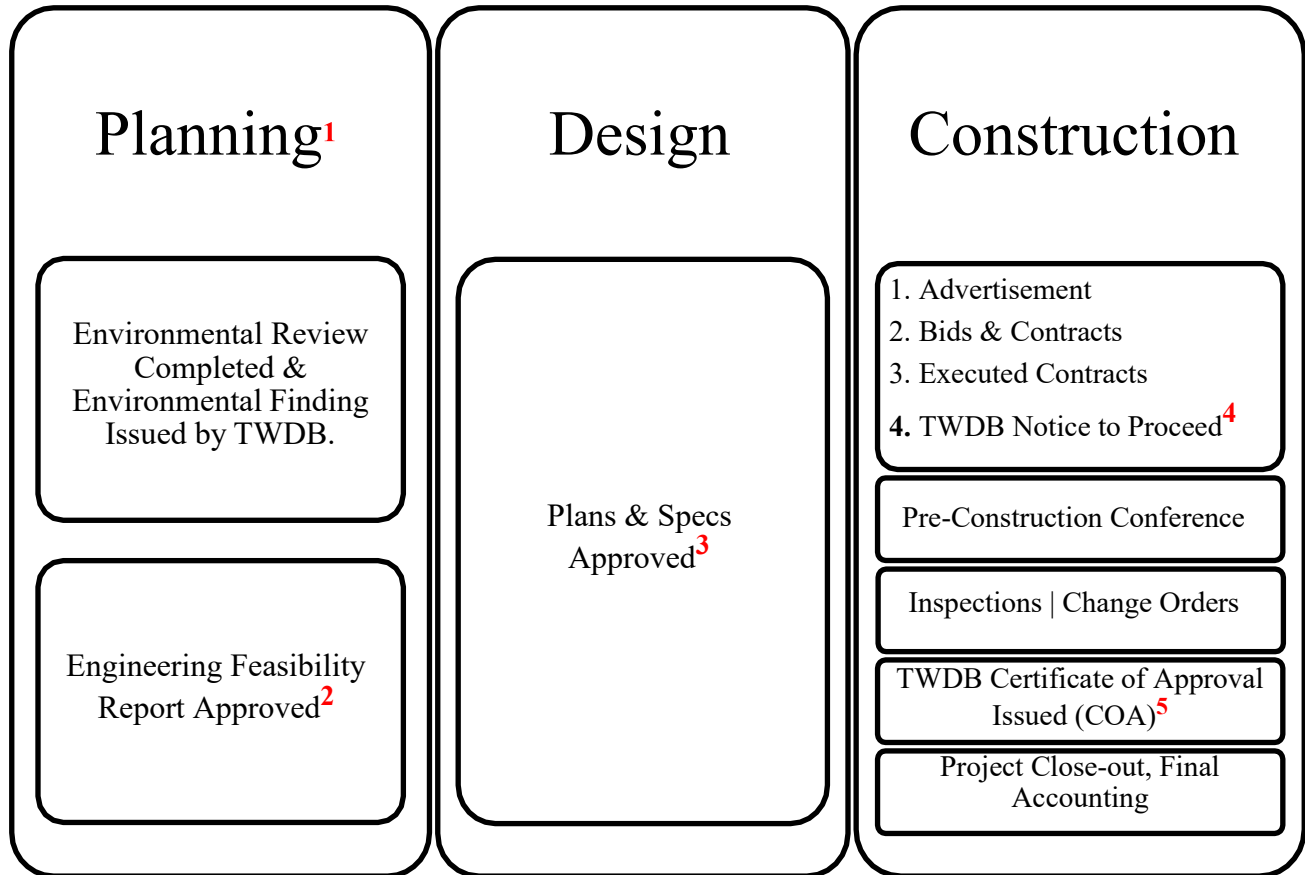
Planning$^{1}$

Environmental Review Completed & Environmental Finding Issued by TWDB.

Engineering Feasibility Report Approved$^{2}$

Design

Plans & Specs Approved$^{3}$

Construction

1. Advertisement
2. Bids & Contracts
3. Executed Contracts
4. TWDB Notice to Proceed$^{4}$

Pre-Construction Conference

Inspections | Change Orders

TWDB Certificate of Approval Issued (COA)$^{5}$

Project Close-out, Final Accounting